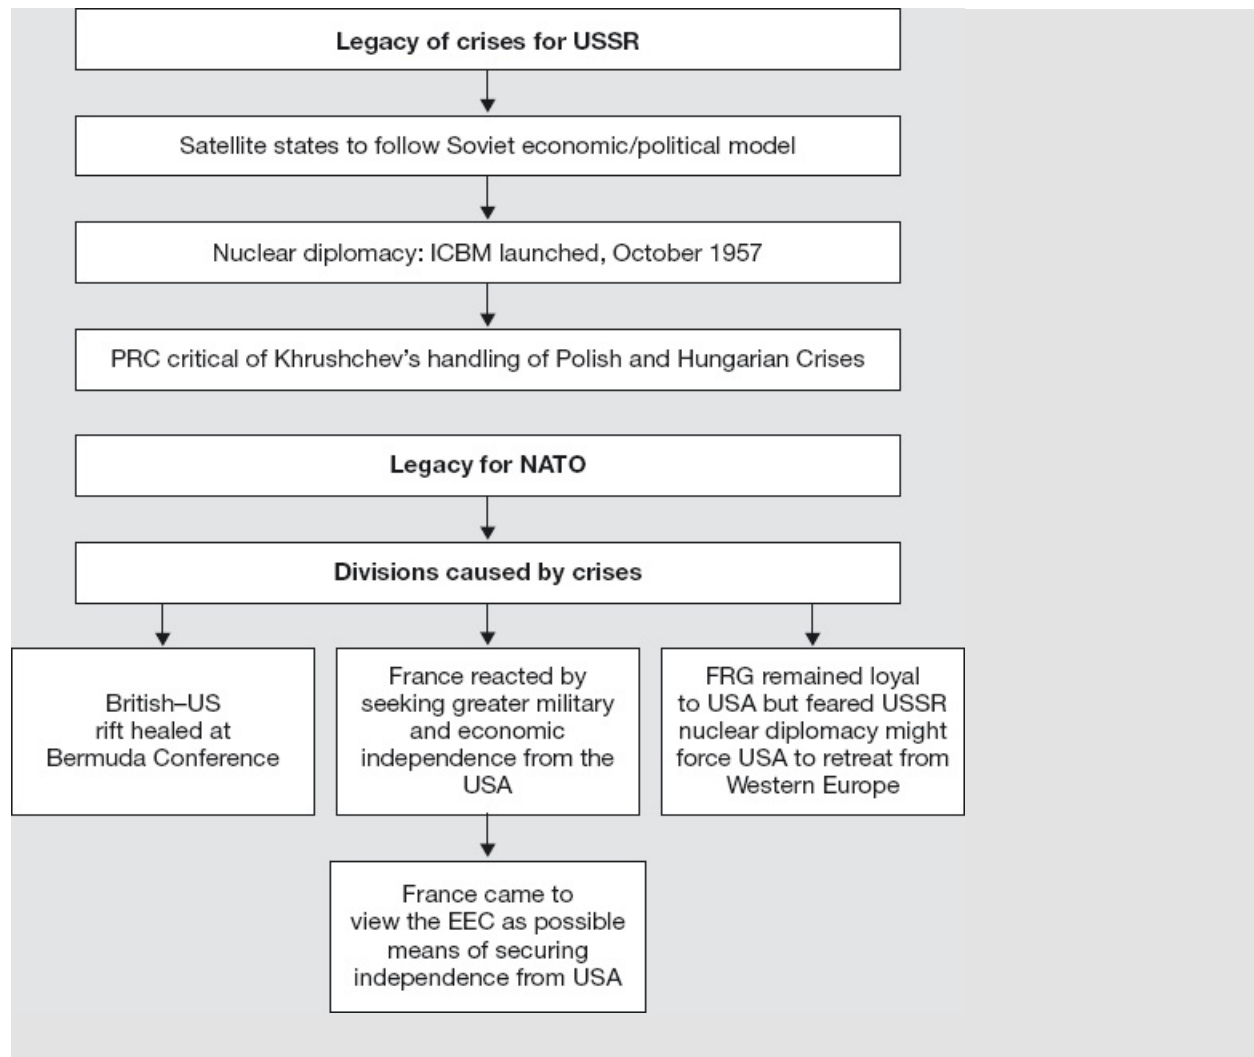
Legacy of crises for USSR

Satellite states to follow Soviet economic/political model

Nuclear diplomacy: ICBM launched, October 1957

PRC critical of Khrushchev's handling of Polish and Hungarian Crises

Legacy for NATO

Divisions caused by crises

British–US rift healed at Bermuda Conference

France reacted by seeking greater military and economic independence from the USA

FRG remained loyal to USA but feared USSR nuclear diplomacy might force USA to retreat from Western Europe

France came to view the EEC as possible means of securing independence from USA